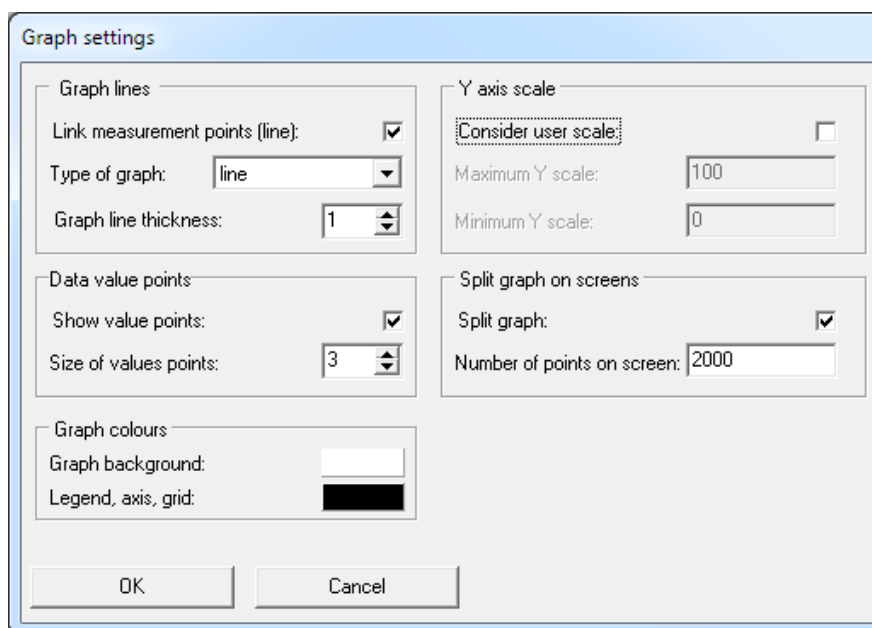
Graph settings

Graph lines

Link measurement points (line):

Type of graph: line

Graph line thickness: 1

Data value points

Show value points:

Size of values points: 3

Graph colours

Graph background:

Legend, axis, grid:

Y axis scale

Consider user scale:

Maximum Y scale: 100

Minimum Y scale: 0

Split graph on screens

Split graph:

Number of points on screen: 2000

OK

Cancel